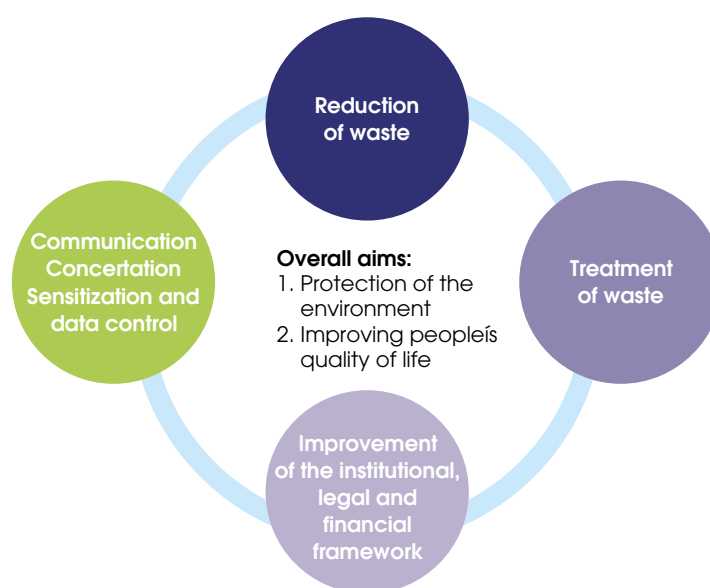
Reduction of waste

Treatment of waste

Improvement of the institutional, legal and financial framework

Communication Concertation Sensitization and data control

Overall aims:
1. Protection of the environment
2. Improving peopleís quality of life